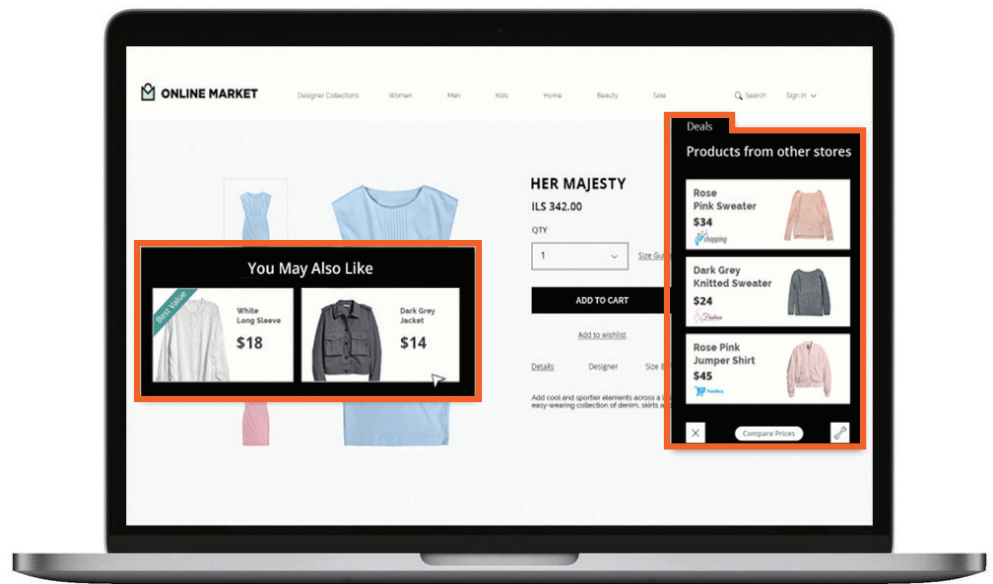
ONLINE MARKET

Designer Collections Women Men Kids Home Beauty Sale Search Sign In

HER MAJESTY
ILS 342.00
QTY
1
Size Gu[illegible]
ADD TO CART
Add to wishlist
Details Designer Size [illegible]
Add cool and sportier elements across a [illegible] easy-wearing collection of denim, skirts a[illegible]

You May Also Like
Best Value
White Long Sleeve
$18
Dark Grey Jacket
$14

Deals
Products from other stores
Rose Pink Sweater
$34
shopping
Dark Grey Knitted Sweater
$24
Fashion
Rose Pink Jumper Shirt
$45
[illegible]
Compare Prices